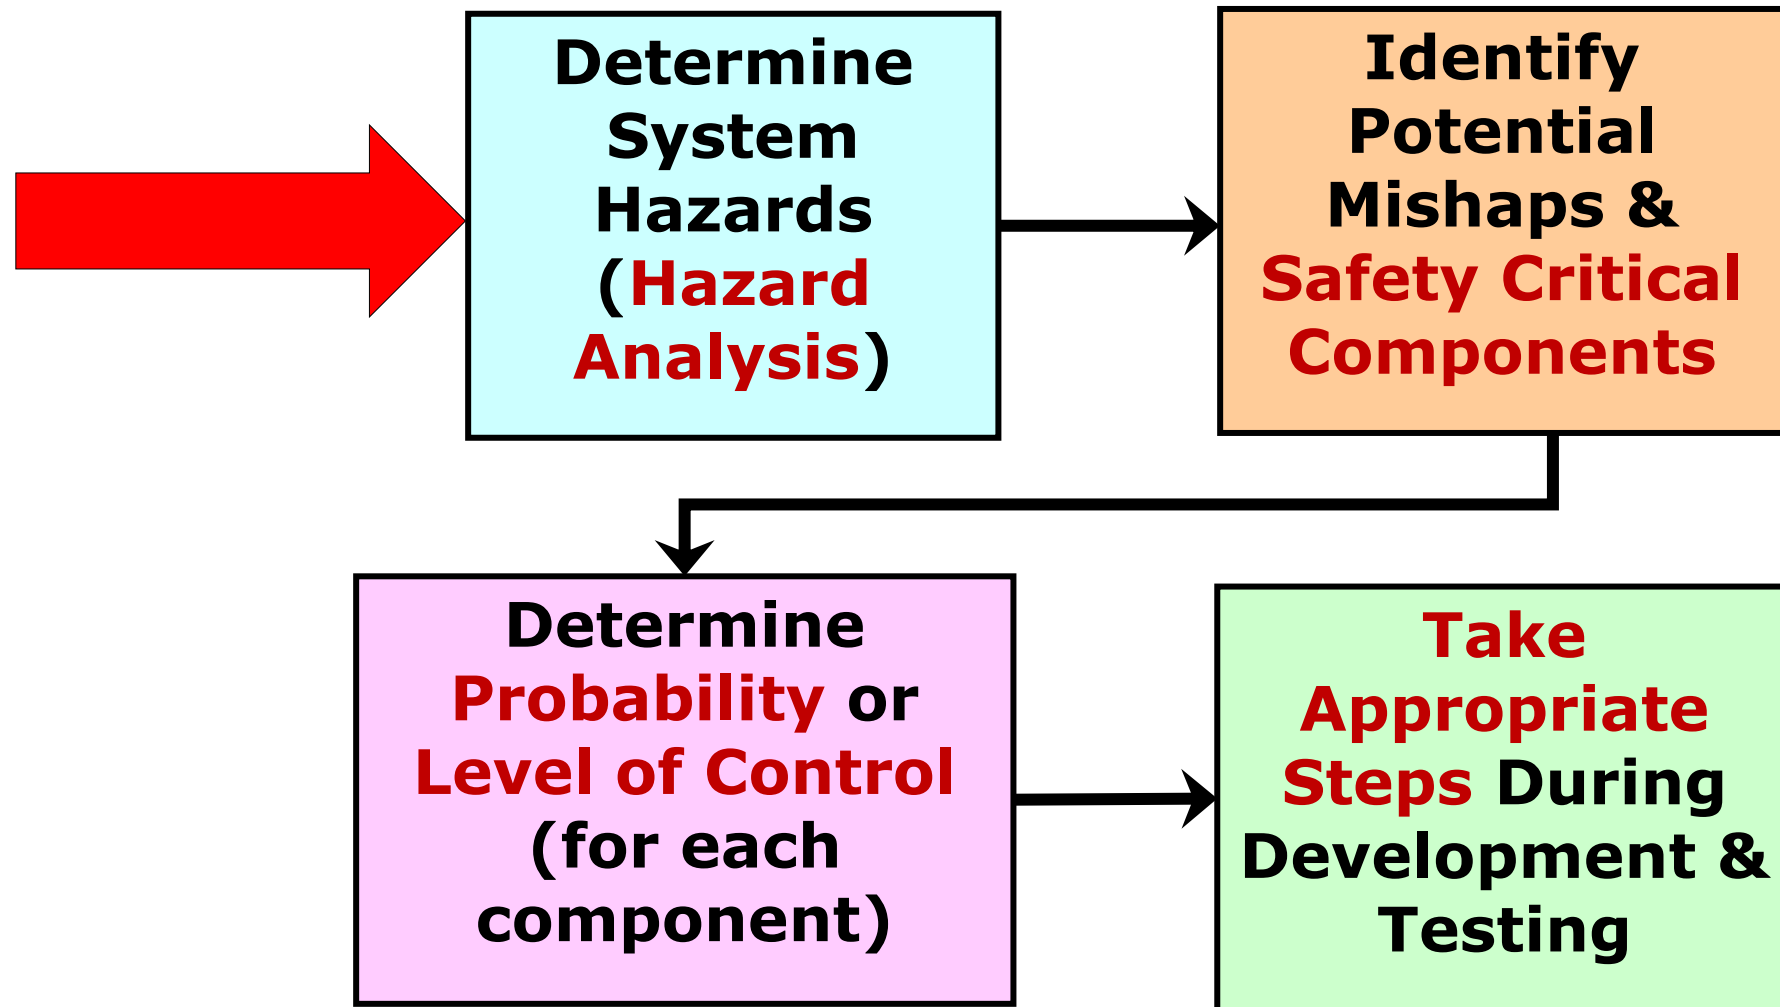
Determine System Hazards (Hazard Analysis)

Identify Potential Mishaps & Safety Critical Components

Determine Probability or Level of Control (for each component)

Take Appropriate Steps During Development & Testing